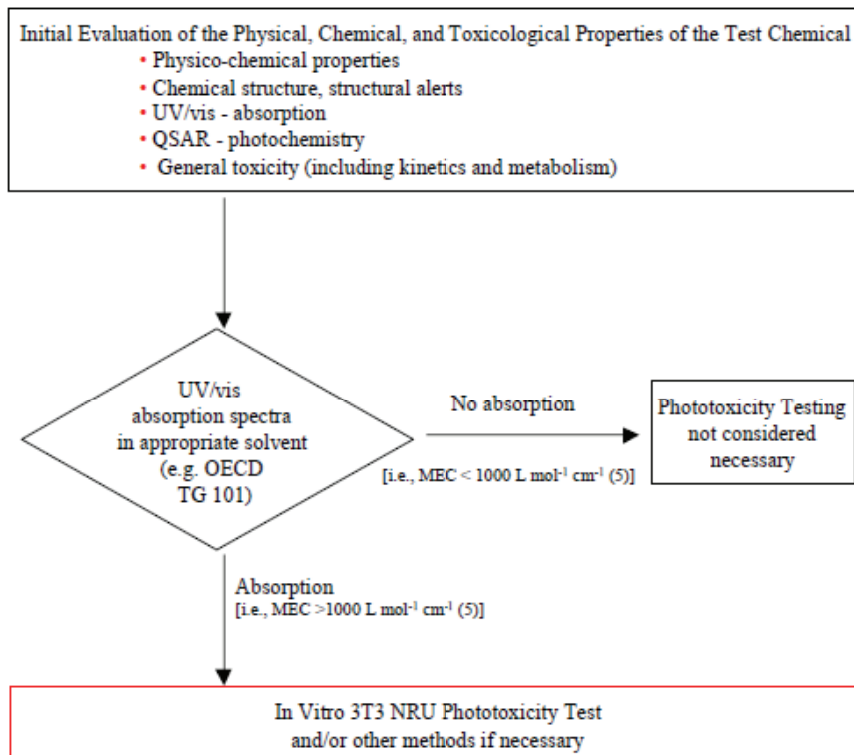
Initial Evaluation of the Physical, Chemical, and Toxicological Properties of the Test Chemical

• Physico-chemical properties
• Chemical structure, structural alerts
• UV/vis - absorption
• QSAR - photochemistry
• General toxicity (including kinetics and metabolism)

UV/vis absorption spectra in appropriate solvent (e.g. OECD TG 101)

No absorption

[i.e., MEC < 1000 L mol$^{-1}$ cm$^{-1}$ (5)]

Phototoxicity Testing not considered necessary

Absorption

[i.e., MEC >1000 L mol$^{-1}$ cm$^{-1}$ (5)]

In Vitro 3T3 NRU Phototoxicity Test and/or other methods if necessary